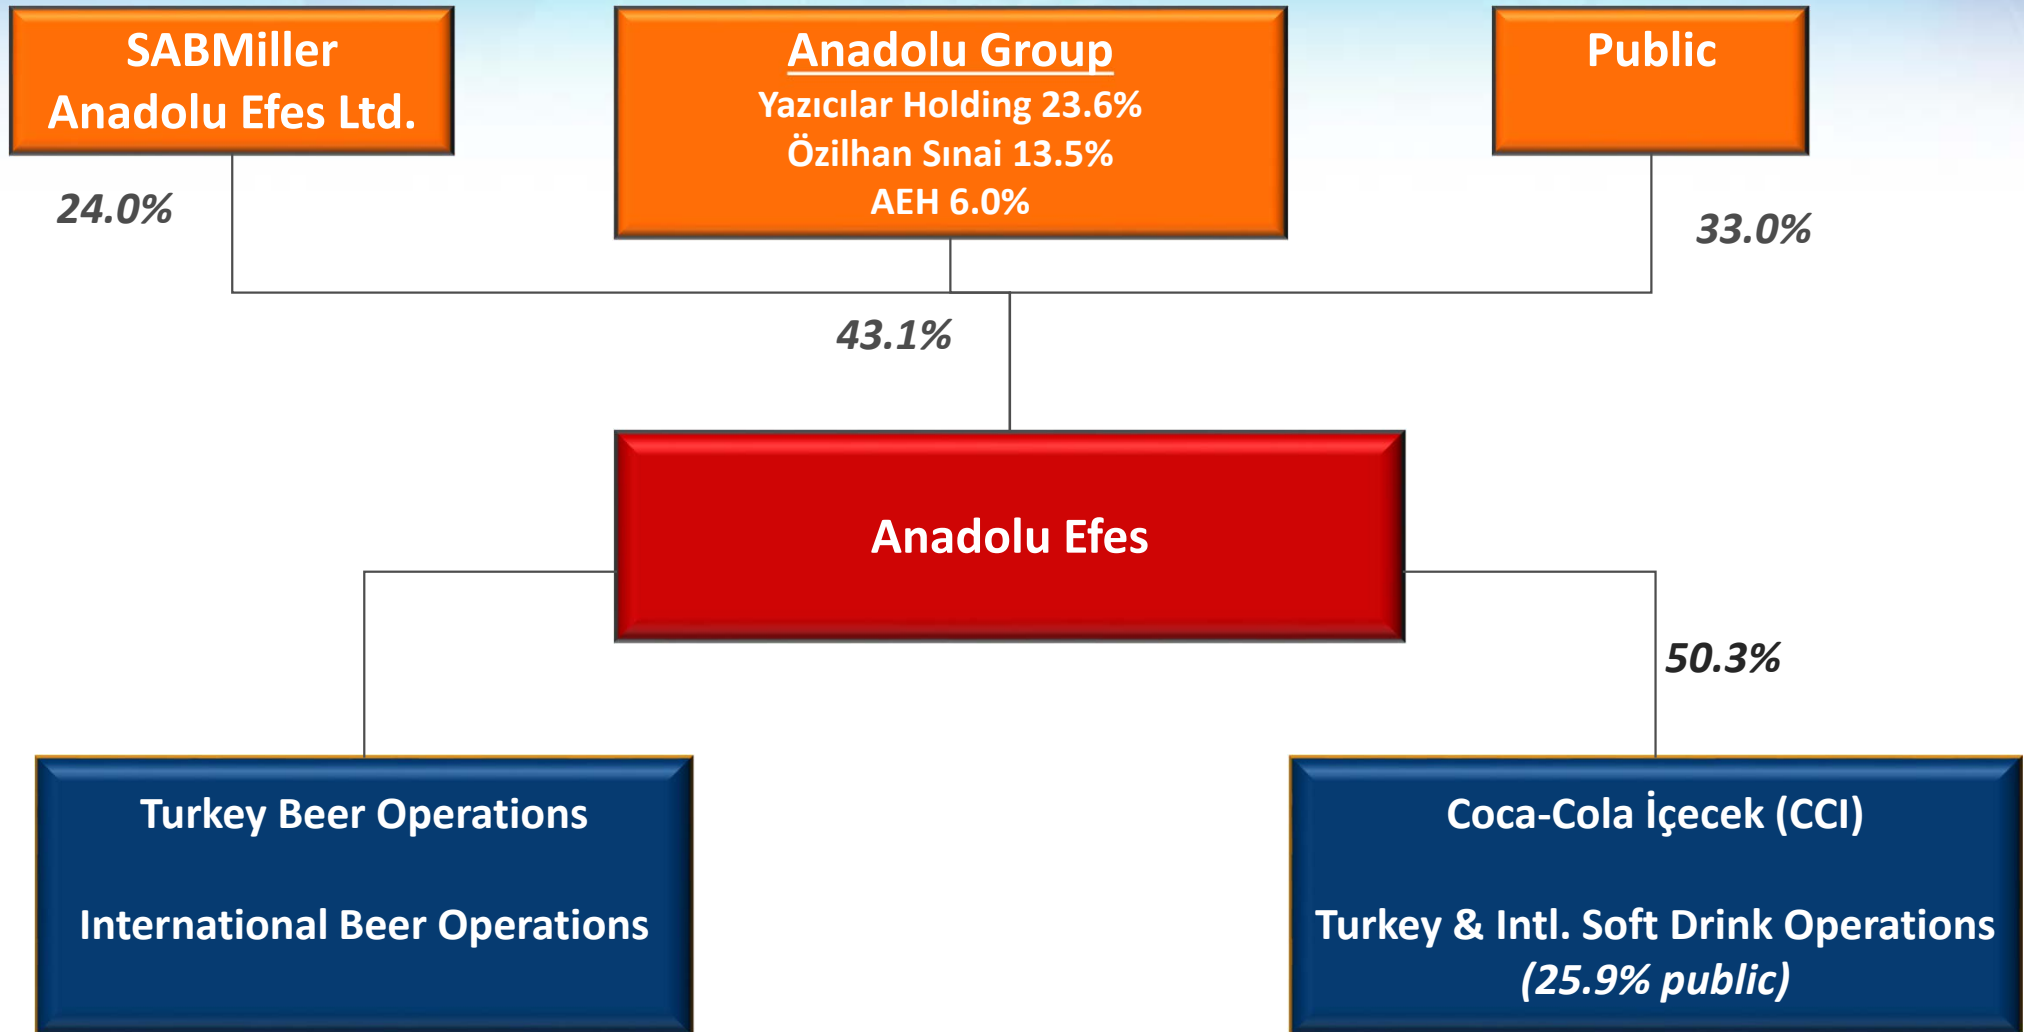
SABMiller Anadolu Efes Ltd.

Anadolu Group
Yazıcılar Holding 23.6%
Özilhan Sınai 13.5%
AEH 6.0%

Public

24.0%

33.0%

43.1%

Anadolu Efes

50.3%

Turkey Beer Operations

International Beer Operations

Coca-Cola İçecek (CCI)

Turkey & Intl. Soft Drink Operations
(25.9% public)